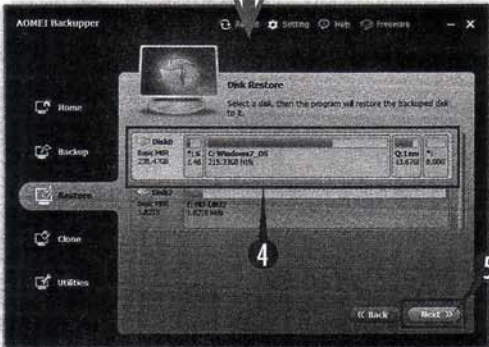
AOMEI Backupper

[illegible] Setting Help Freeware

Home

Backup

Restore

Clone

Utilities

Disk Restore

Select a disk, then the program will restore the backuped disk to it.

Disk0
Basic MBR
238.47GB

*: s
1.46

C: Windows7_OS
215.33GB NTFS

Q: Leno
13.67GB

*:
8.00G

Disk1
Basic MBR
1.82TB

F: HD-LBU2
1.82TB NTFS

4

5

<< Back

Next >>